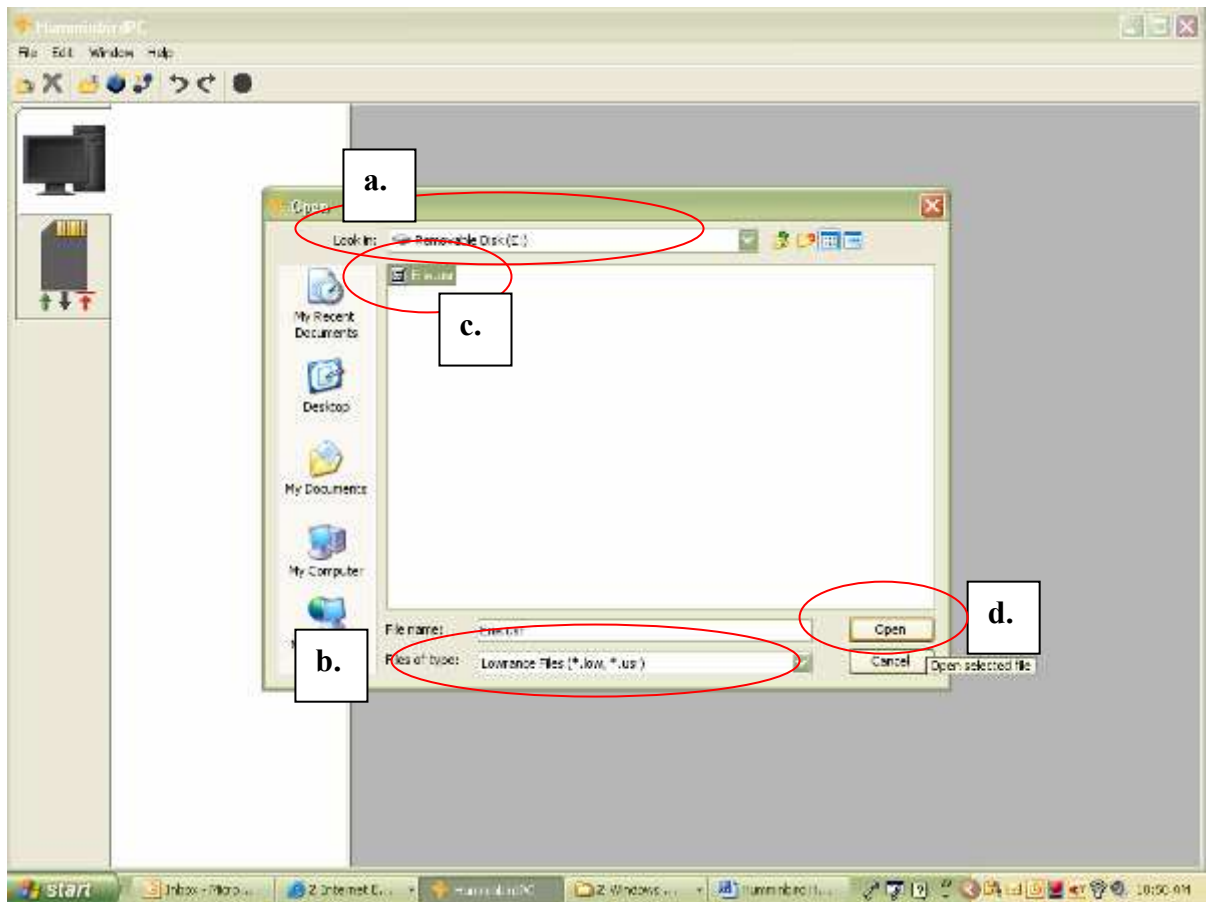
HumminbirdPC

File Edit Window Help

a.

Open

Look in: Removable Disk (E:)

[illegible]

c.

My Recent Documents

Desktop

My Documents

My Computer

File name: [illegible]

Files of type: Lowrance Files (*.low, *.usr)

b.

d.

Open

Cancel

Open selected file

start

Inbox - Micro...

2 Internet E...

HumminbirdPC

2 Windows ...

Humminbird H...

10:50 AM